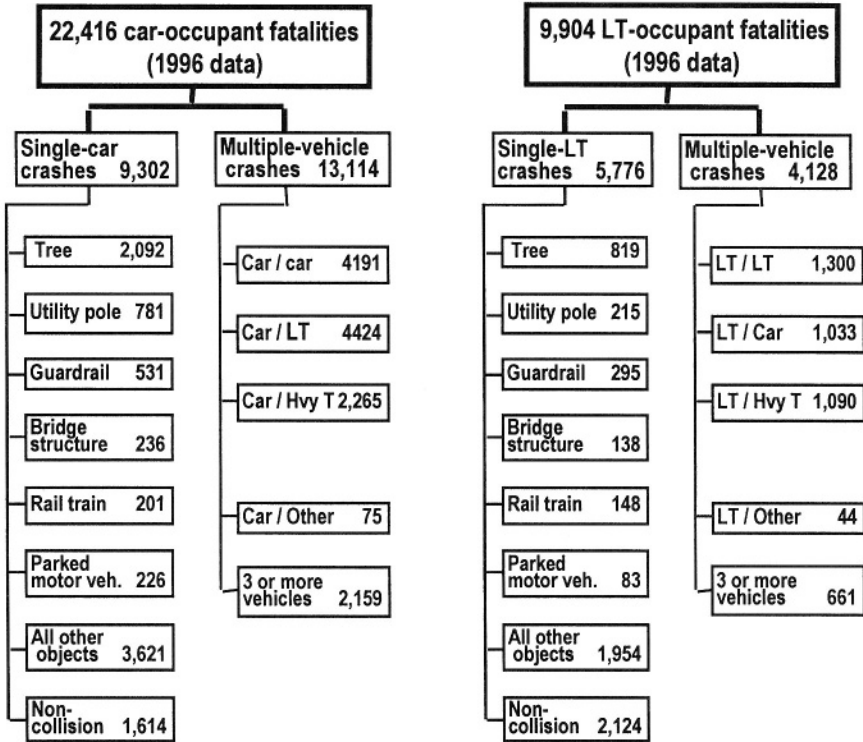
22,416 car-occupant fatalities (1996 data)

Single-car crashes 9,302

Tree 2,092

Utility pole 781

Guardrail 531

Bridge structure 236

Rail train 201

Parked motor veh. 226

All other objects 3,621

Non-collision 1,614

Multiple-vehicle crashes 13,114

Car / car 4191

Car / LT 4424

Car / Hvy T 2,265

Car / Other 75

3 or more vehicles 2,159

9,904 LT-occupant fatalities (1996 data)

Single-LT crashes 5,776

Tree 819

Utility pole 215

Guardrail 295

Bridge structure 138

Rail train 148

Parked motor veh. 83

All other objects 1,954

Non-collision 2,124

Multiple-vehicle crashes 4,128

LT / LT 1,300

LT / Car 1,033

LT / Hvy T 1,090

LT / Other 44

3 or more vehicles 661